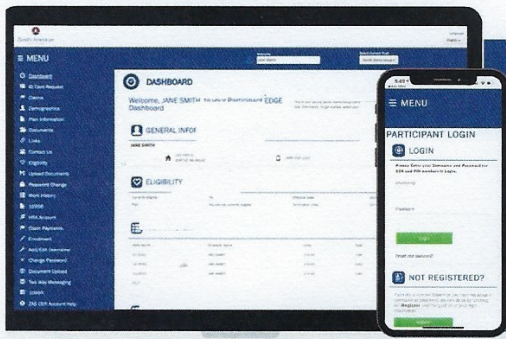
≡ MENU

Dashboard

ID Card Request

Claims

Demographics

Plan Information

Documents

Links

Contact Us

Eligibility

Upload Documents

Password Change

Work History

1099R

HRA Account

Claim Payments

Enrollment

Change Password

Document Upload

Text Msg Messaging

DASHBOARD

Welcome, JANE SMITH to the Dashboard EDGE

GENERAL INFO

JANE SMITH

ELIGIBILITY

≡ MENU

PARTICIPANT LOGIN

LOGIN

Username

Password

Login

Forgot my password?

NOT REGISTERED?

Register